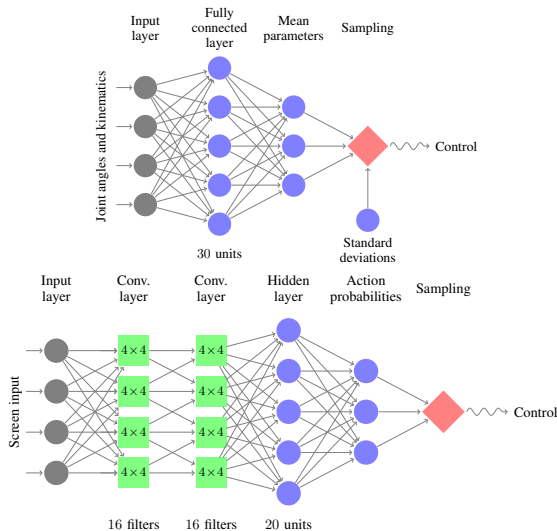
Input layer

Fully connected layer

Mean parameters

Sampling

Joint angles and kinematics

Control

30 units

Standard deviations

Input layer

Conv. layer

Conv. layer

Hidden layer

Action probabilities

Sampling

Screen input

$4\times4$

$4\times4$

$4\times4$

$4\times4$

$4\times4$

$4\times4$

$4\times4$

$4\times4$

Control

16 filters

16 filters

20 units